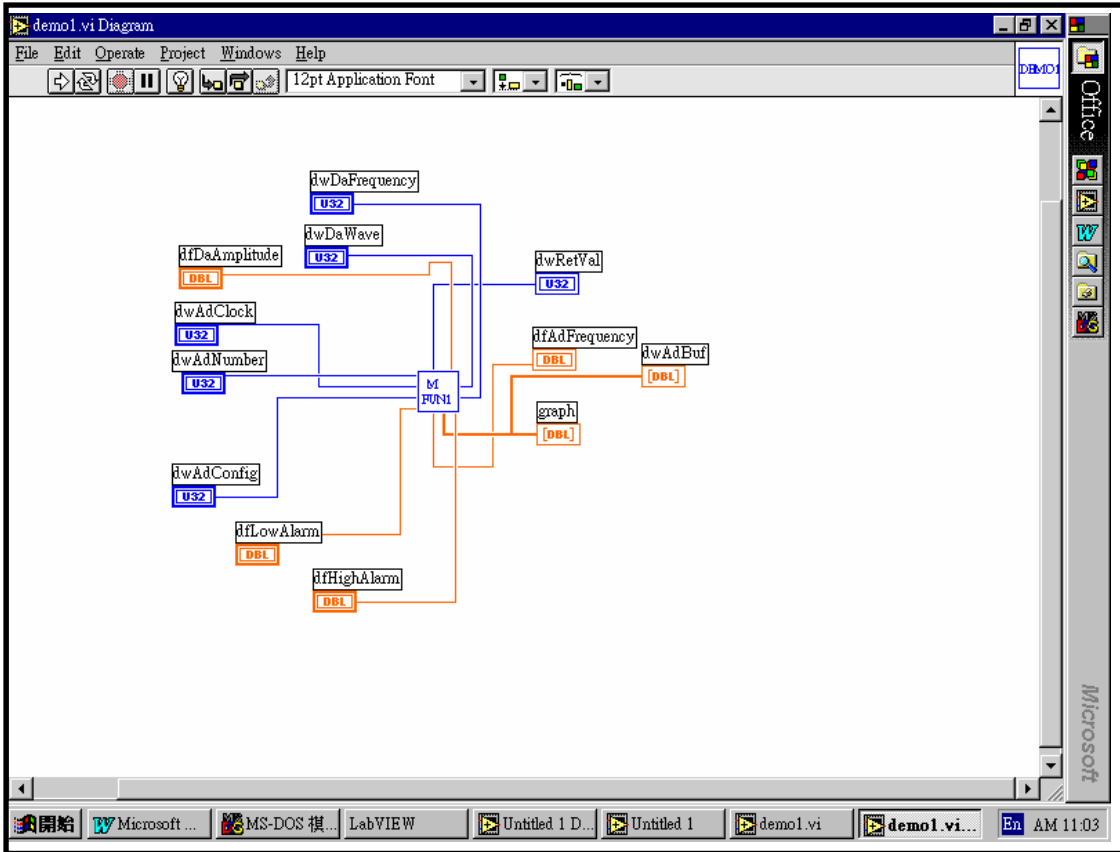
demo1.vi Diagram

File Edit Operate Project Windows Help

12pt Application Font

DEMO1

dwDaFrequency
U32

dwDaWave
U32

dfDaAmplitude
DBL

dwRetVal
U32

dwAdClock
U32

dfAdFrequency
DBL

dwAdNumber
U32

dwAdBuf
[DBL]

M
FUN1

graph
[DBL]

dwAdConfig
U32

dfLowAlarm
DBL

dfHighAlarm
DBL

Office

Microsoft

開始 | Microsoft ... | MS-DOS 模... | LabVIEW | Untitled 1 D... | Untitled 1 | demo1.vi | demo1.vi... | En AM 11:03